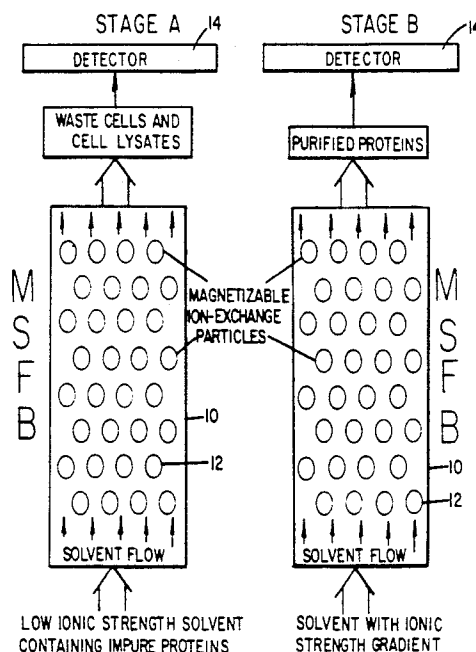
STAGE A 14

DETECTOR

WASTE CELLS AND CELL LYSATES

M
S
F
B

10

12

SOLVENT FLOW

LOW IONIC STRENGTH SOLVENT CONTAINING IMPURE PROTEINS

MAGNETIZABLE ION-EXCHANGE PARTICLES

STAGE B 14

DETECTOR

PURIFIED PROTEINS

M
S
F
B

10

12

SOLVENT FLOW

SOLVENT WITH IONIC STRENGTH GRADIENT